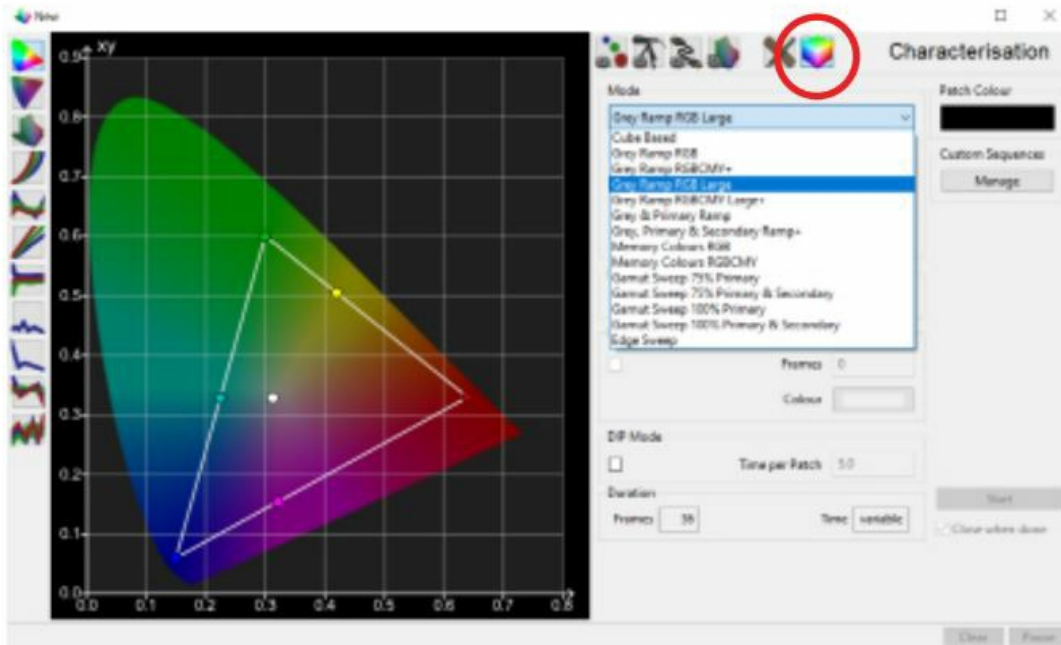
New

xy

0.9
0.8
0.7
0.6
0.5
0.4
0.3
0.2
0.1
0.0
0.0 0.1 0.2 0.3 0.4 0.5 0.6 0.7 0.8

Characterisation

Mode

Grey Ramp RGB Large

Cube Based
Grey Ramp RGB
Grey Ramp RGBCMY+
Grey Ramp RGB Large
Grey Ramp RGBCMY Large+
Grey & Primary Ramp
Grey, Primary & Secondary Ramp+
Memory Colours RGB
Memory Colours RGBCMY
Gamut Sweep 75% Primary
Gamut Sweep 75% Primary & Secondary
Gamut Sweep 100% Primary
Gamut Sweep 100% Primary & Secondary
Edge Sweep

Frames 0

Colour

DIP Mode

Time per Patch 5.0

Duration

Frames 39

Time variable

Patch Colour

Custom Sequences

Manage

Start

Close when done

Close

Pause